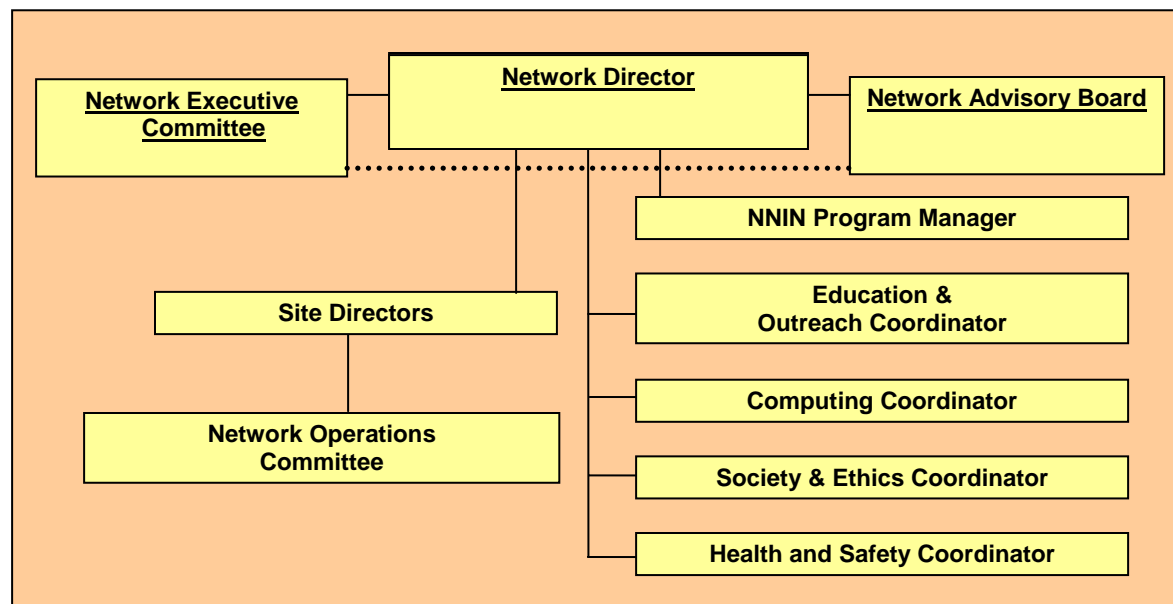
Network Director

Network Executive Committee

Network Advisory Board

NNIN Program Manager

Site Directors

Education & Outreach Coordinator

Network Operations Committee

Computing Coordinator

Society & Ethics Coordinator

Health and Safety Coordinator